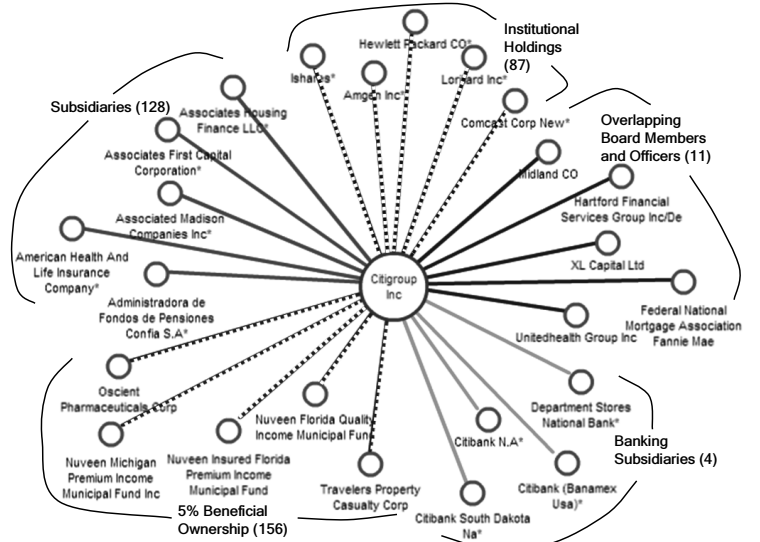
Institutional Holdings (87)

Hewlett Packard CO*

Ishares*

Amgen Inc*

Lorillard Inc*

Comcast Corp New*

Subsidiaries (128)

Associates Housing Finance LLC*

Associates First Capital Corporation*

Associated Madison Companies Inc*

American Health And Life Insurance Company*

Administradora de Fondos de Pensiones Confia S.A*

Overlapping Board Members and Officers (11)

Midland CO

Hartford Financial Services Group Inc/De

XL Capital Ltd

Federal National Mortgage Association Fannie Mae

Unitedhealth Group Inc

Citigroup Inc

Oscient Pharmaceuticals Corp

Nuveen Michigan Premium Income Municipal Fund Inc

Nuveen Insured Florida Premium Income Municipal Fund

Nuveen Florida Quality Income Municipal Fun

Travelers Property Casualty Corp

Citibank N.A*

Department Stores National Bank*

Citibank (Banamex Usa)*

Citibank South Dakota Na*

Banking Subsidiaries (4)

5% Beneficial Ownership (156)